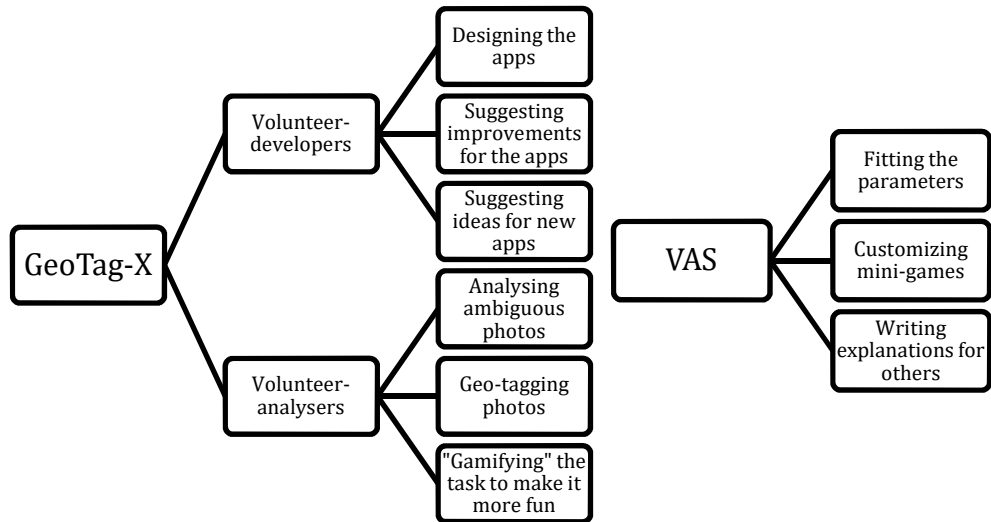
GeoTag-X

Volunteer-developers

Designing the apps

Suggesting improvements for the apps

Suggesting ideas for new apps

Volunteer-analysers

Analysing ambiguous photos

Geo-tagging photos

"Gamifying" the task to make it more fun

VAS

Fitting the parameters

Customizing mini-games

Writing explanations for others